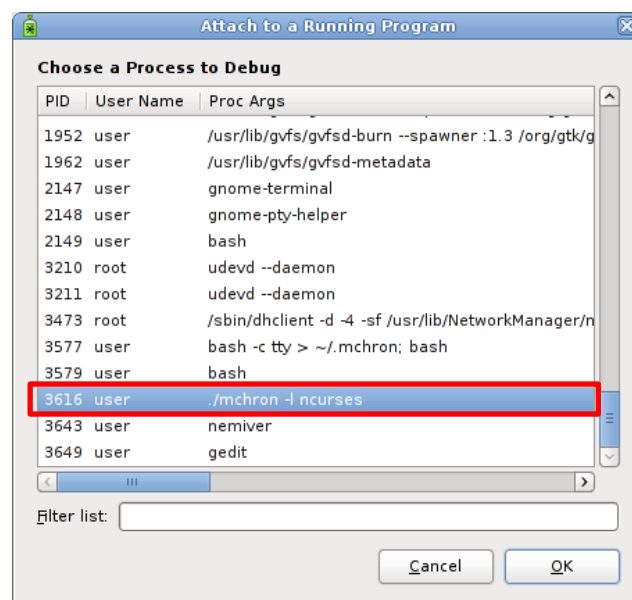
Attach to a Running Program

Choose a Process to Debug

| PID | User Name | Proc Args |
|---|---|---|
| 1952 | user | /usr/lib/gvfs/gvfsd-burn --spawner :1.3 /org/gtk/g |
| 1962 | user | /usr/lib/gvfs/gvfsd-metadata |
| 2147 | user | gnome-terminal |
| 2148 | user | gnome-pty-helper |
| 2149 | user | bash |
| 3210 | root | udevd --daemon |
| 3211 | root | udevd --daemon |
| 3473 | root | /sbin/dhclient -d -4 -sf /usr/lib/NetworkManager/n |
| 3577 | user | bash -c tty > ~/.mchron; bash |
| 3579 | user | bash |
| 3616 | user | ./mchron -l ncurses |
| 3643 | user | nemiver |
| 3649 | user | gedit |

Filter list:

Cancel OK